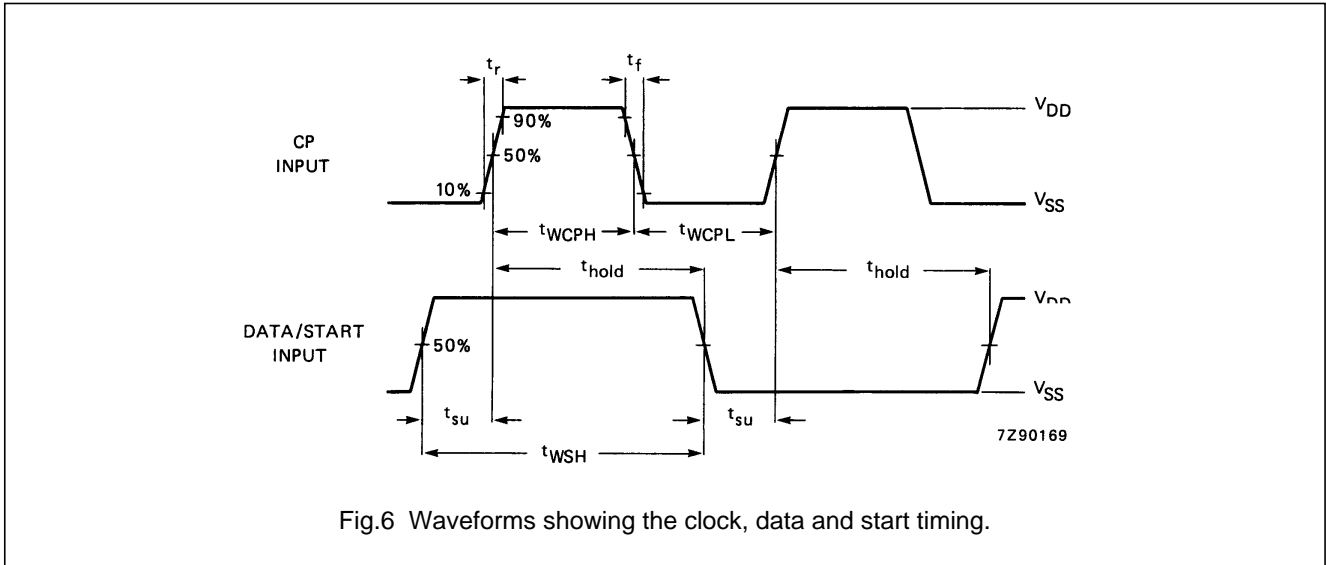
$t_r$

$t_f$

90%

$V_{DD}$

CP INPUT

50%

10%

$V_{SS}$

$t_{WCPH}$

$t_{WCPL}$

$t_{hold}$

$t_{hold}$

$V_{DD}$

DATA/START INPUT

50%

$V_{SS}$

$t_{su}$

$t_{su}$

7Z90169

$t_{WSH}$

Fig.6 Waveforms showing the clock, data and start timing.